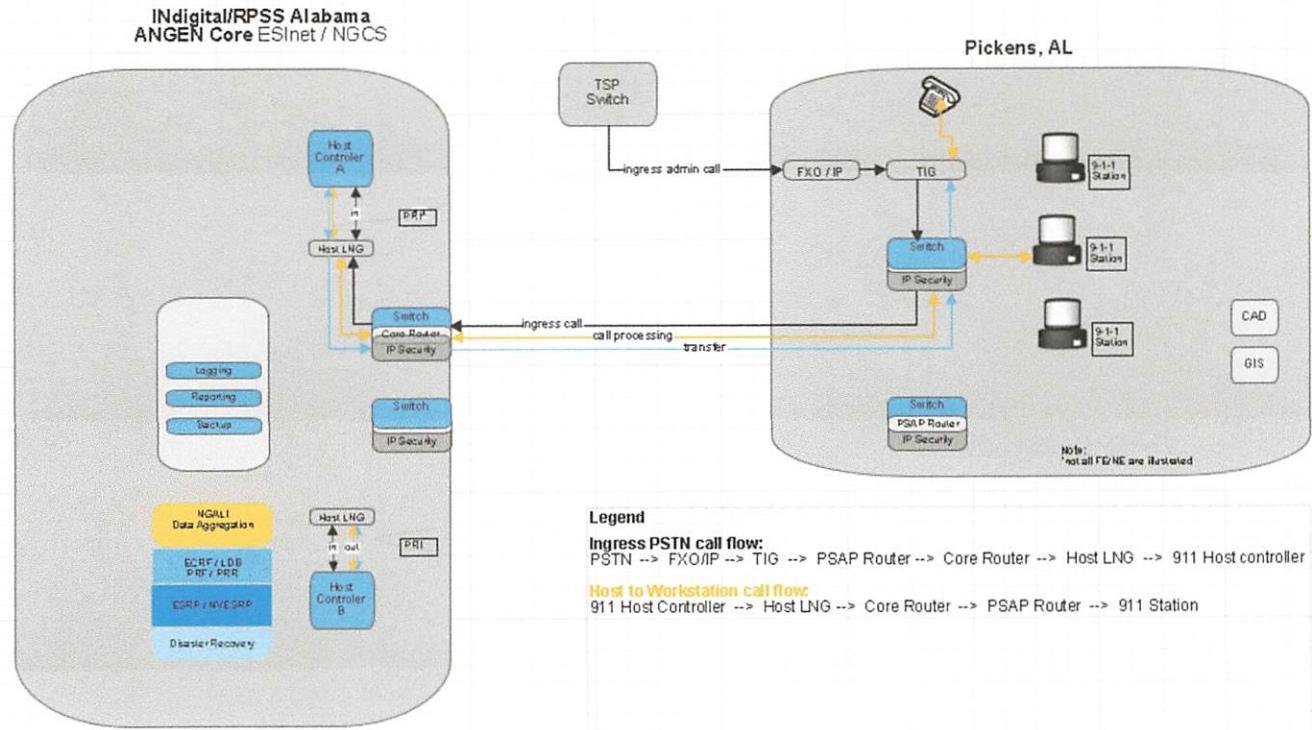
INdigital/RPSS Alabama
ANGEN Core ESInet / NGCS

Host Controler A

in

PRI

Host LNG

Switch
Core Router
IP Security

Logging
Reporting
Backup

Switch
IP Security

NGALI Data Aggregation

ECRF / LDB PRF / PRR

ESRP / NVESRP

Disaster Recovery

Host LNG

in out

PRI

Host Controler B

TSP Switch

ingress admin call

ingress call
call processing
transfer

Pickens, AL

FXO / IP

TIG

9-1-1 Station

Switch
IP Security

9-1-1 Station

9-1-1 Station

CAD

GIS

Switch
PSAP Router
IP Security

Note:
*not all FE/NE are illustrated

Legend
Ingress PSTN call flow:
PSTN --> FXO/IP --> TIG --> PSAP Router --> Core Router --> Host LNG --> 911 Host controller

Host to Workstation call flow:
911 Host Controller --> Host LNG --> Core Router --> PSAP Router --> 911 Station